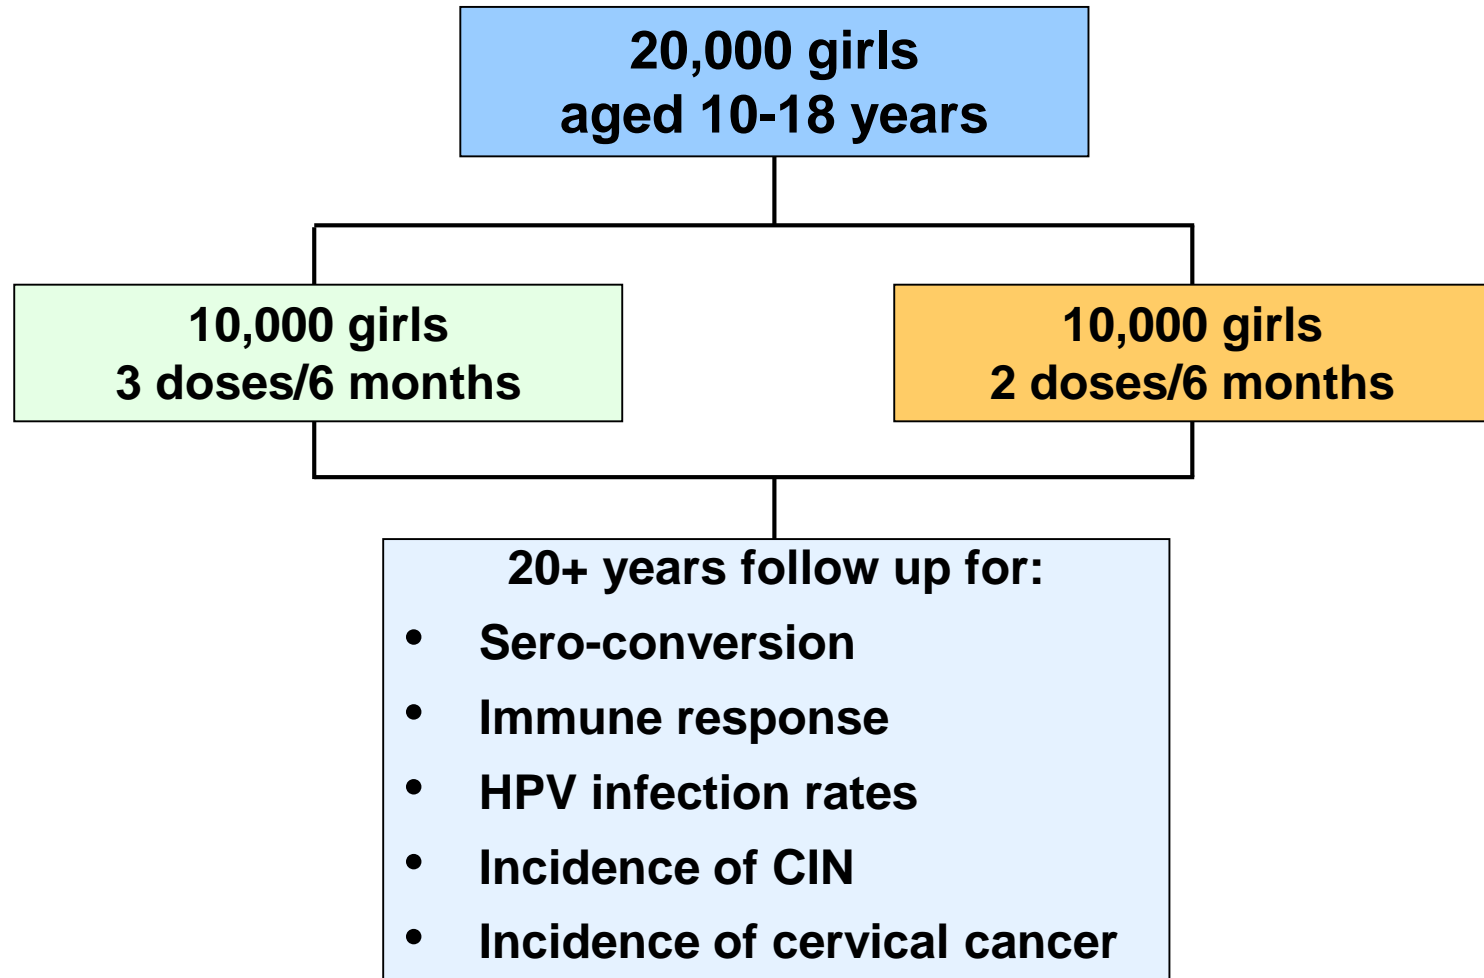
20,000 girls
aged 10-18 years

10,000 girls
3 doses/6 months

10,000 girls
2 doses/6 months

20+ years follow up for:

- Sero-conversion
- Immune response
- HPV infection rates
- Incidence of CIN
- Incidence of cervical cancer